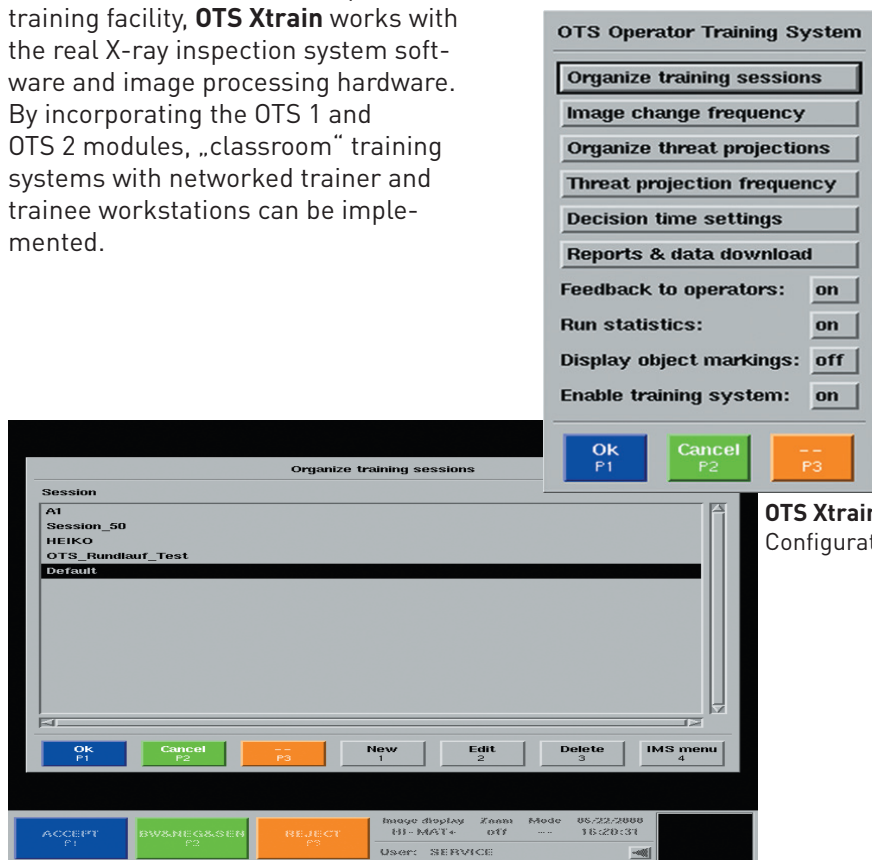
training facility, **OTS Xtrain** works with the real X-ray inspection system software and image processing hardware. By incorporating the OTS 1 and OTS 2 modules, „classroom“ training systems with networked trainer and trainee workstations can be implemented.

OTS Operator Training System

Organize training sessions

Image change frequency

Organize threat projections

Threat projection frequency

Decision time settings

Reports & data download

Feedback to operators: on

Run statistics: on

Display object markings: off

Enable training system: on

Ok P1

Cancel P2

-- P3

**OTS Xtrain** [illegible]

Configurat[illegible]

Organize training sessions

Session

A1

Session_50

HEIKO

OTS_Rundlauf_Test

Default

Ok P1

Cancel P2

-- P3

New 1

Edit 2

Delete 3

IMS menu 4

ACCEPT F1

BW&NEG&SEN F2

REJECT F3

Image display HI-MAT+

Zoom off

Mode ---

05/22/2008 16:20:31

User: SERVICE